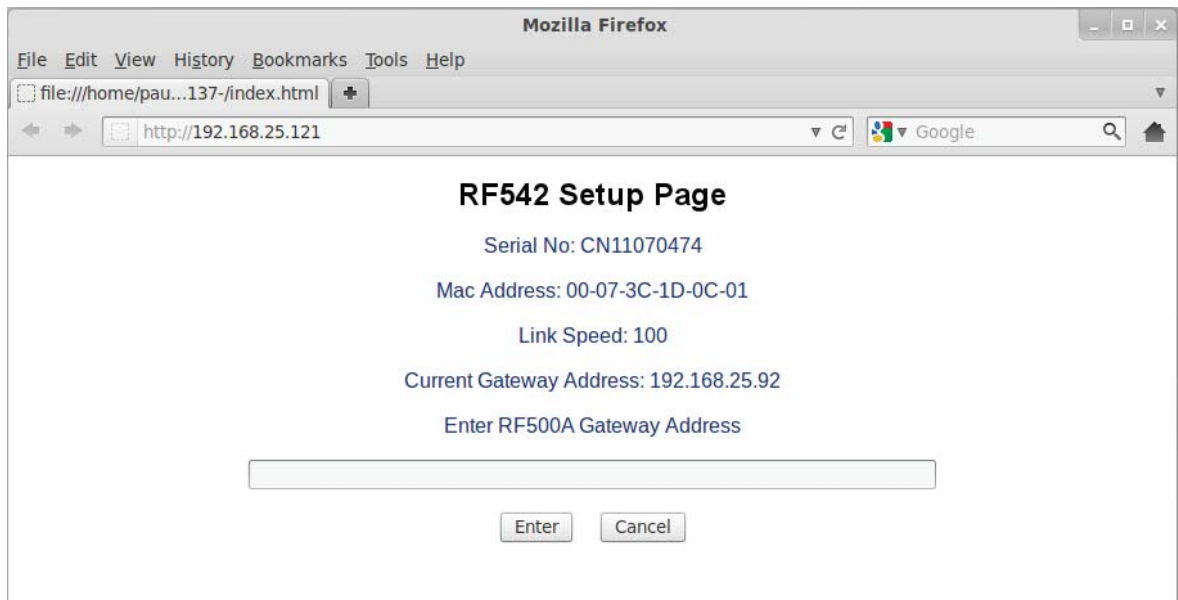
Mozilla Firefox

File Edit View History Bookmarks Tools Help

file:///home/pau...137-/index.html +

http://192.168.25.121

Google

RF542 Setup Page

Serial No: CN11070474

Mac Address: 00-07-3C-1D-0C-01

Link Speed: 100

Current Gateway Address: 192.168.25.92

Enter RF500A Gateway Address

Enter Cancel